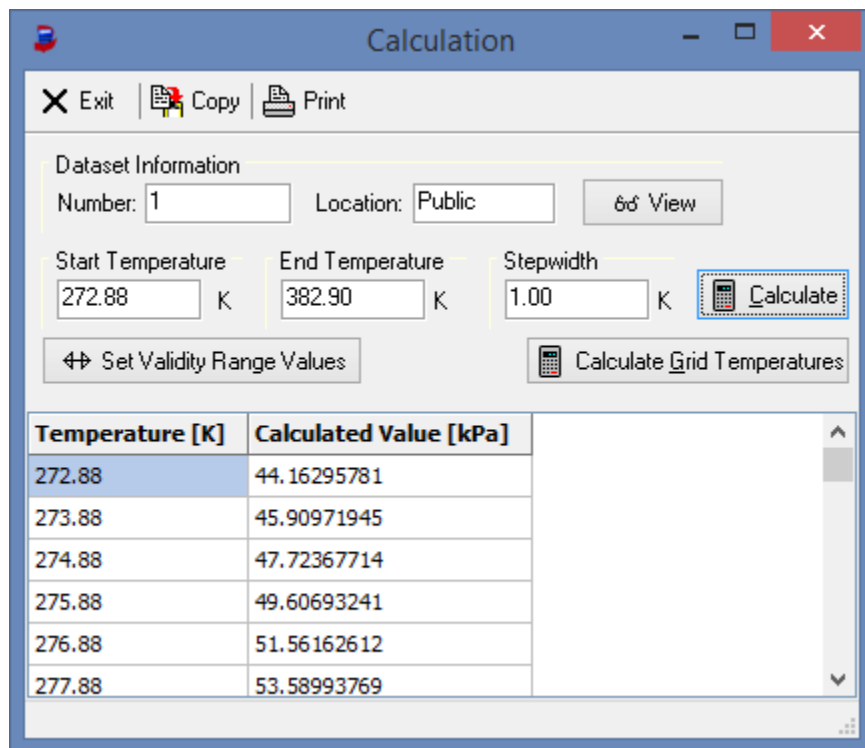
Calculation

Exit | Copy | Print

Dataset Information
Number: 1 Location: Public View

Start Temperature 272.88 K
End Temperature 382.90 K
Stepwidth 1.00 K
Calculate

Set Validity Range Values
Calculate Grid Temperatures

| Temperature [K] | Calculated Value [kPa] |
|---|---|
| 272.88 | 44.16295781 |
| 273.88 | 45.90971945 |
| 274.88 | 47.72367714 |
| 275.88 | 49.60693241 |
| 276.88 | 51.56162612 |
| 277.88 | 53.58993769 |